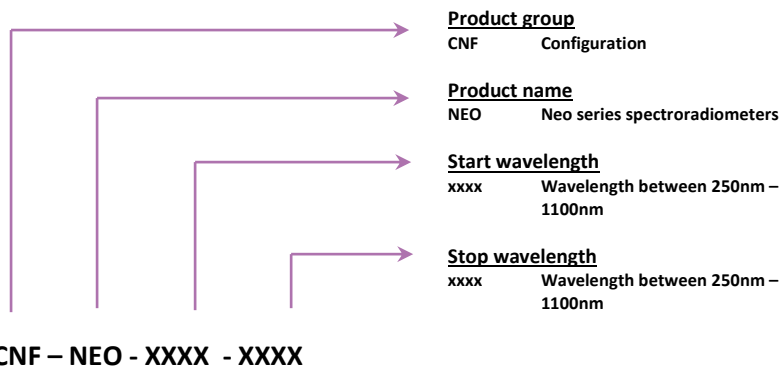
Product group
CNF Configuration

Product name
NEO Neo series spectroradiometers

Start wavelength
xxxx Wavelength between 250nm – 1100nm

Stop wavelength
xxxx Wavelength between 250nm – 1100nm

CNF – NEO - XXXX - XXXX